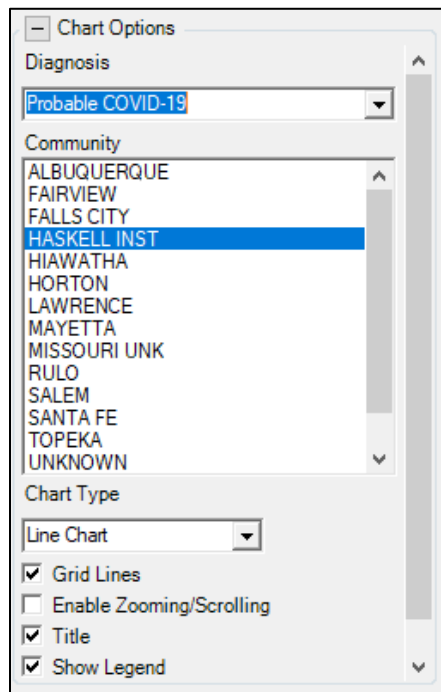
Chart Options

Diagnosis

Probable COVID-19

Community

ALBUQUERQUE
FAIRVIEW
FALLS CITY
HASKELL INST
HIAWATHA
HORTON
LAWRENCE
MAYETTA
MISSOURI UNK
RULO
SALEM
SANTA FE
TOPEKA
UNKNOWN

Chart Type

Line Chart

Grid Lines
Enable Zooming/Scrolling
Title
Show Legend